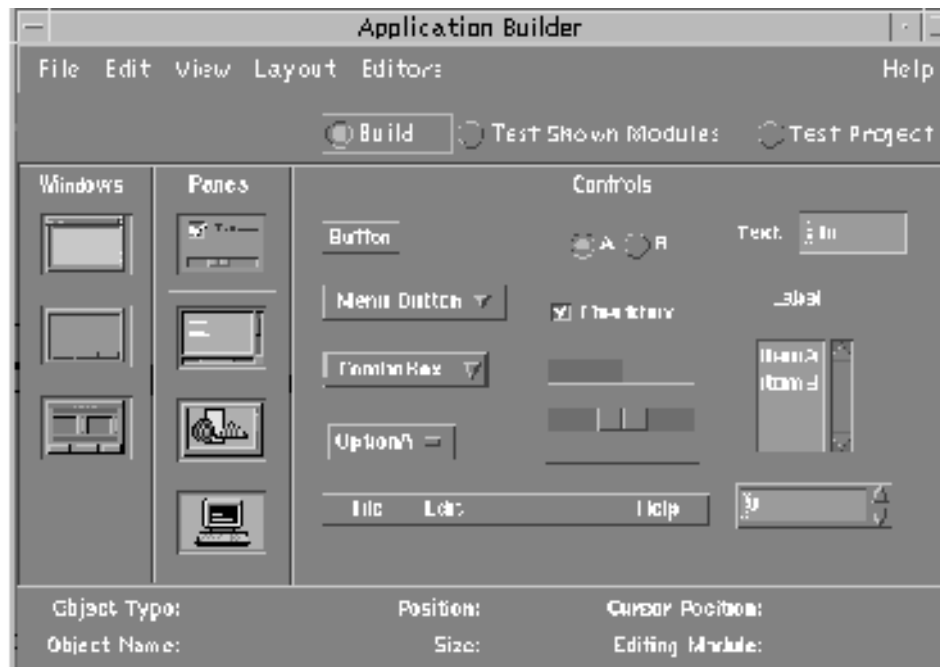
Application Builder

File Edit View Layout Editors Help

Build Test Shown Modules Test Project

Windows

Panes

Controls

Button

A B

Text: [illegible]

Menu Button

Label

Checkbox

ComboBox

Item A
Item B

Option A

File Edit Help

0

Object Type:

Position:

Cursor Position:

Object Name:

Size:

Editing Module: